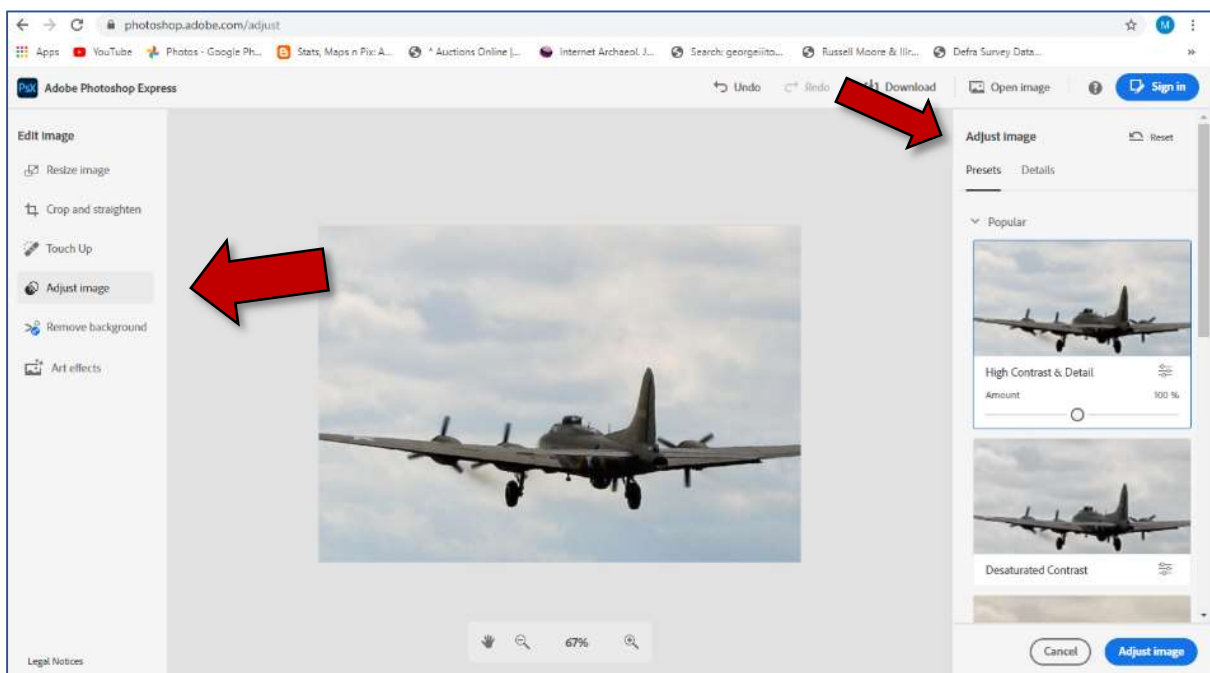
photoshop.adobe.com/adjust

Apps YouTube Photos - Google Ph... Stats, Maps n Pix: A... * Auctions Online |... Internet Archaeol. J... Search: georgeiito... Russell Moore & Illr... Defra Survey Data...

PsX Adobe Photoshop Express

Undo Redo Download Open image Sign in

Edit image

Resize image

Crop and straighten

Touch Up

Adjust image

Remove background

Art effects

Legal Notices

67%

Adjust image Reset

Presets Details

Popular

High Contrast & Detail

Amount 100 %

Desaturated Contrast

Cancel Adjust image